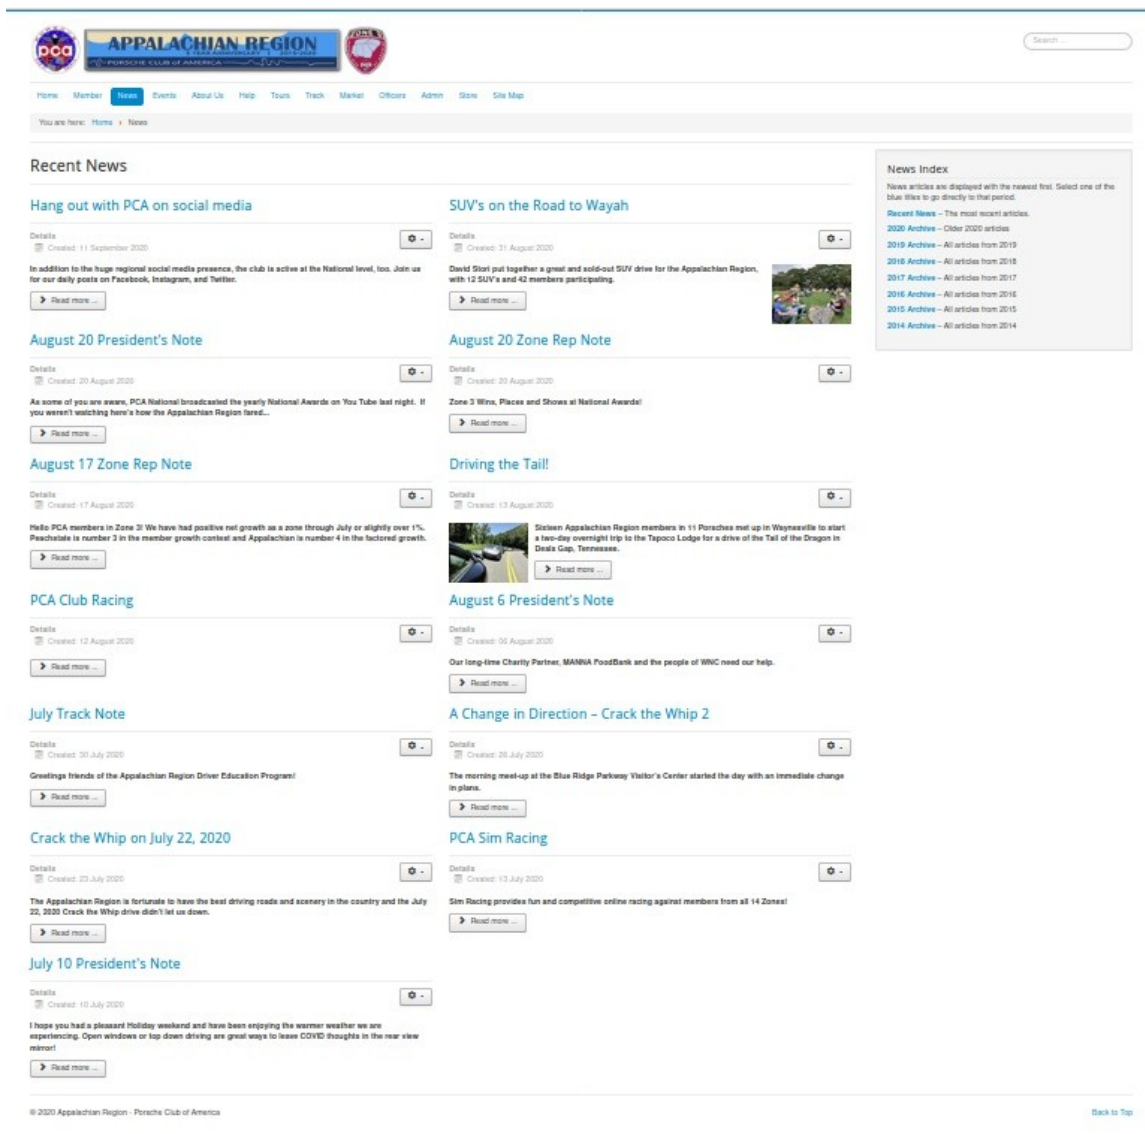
pca APPALACHIAN REGION PORSCHE CLUB OF AMERICA ZONE 3

Search ...

Home Member News Events About Us Help Tours Track Market Officers Admin Store Site Map

You are here: Home › News

Recent News

Hang out with PCA on social media

Details
Created: 11 September 2020

In addition to the huge regional social media presence, the club is active at the National level, too. Join us for our daily posts on Facebook, Instagram, and Twitter.

Read more ...

SUV's on the Road to Wayah

Details
Created: 31 August 2020

David Stori put together a great and sold-out SUV drive for the Appalachian Region, with 12 SUV's and 42 members participating.

Read more ...

August 20 President's Note

Details
Created: 20 August 2020

As some of you are aware, PCA National broadcasted the yearly National Awards on You Tube last night. If you weren't watching here's how the Appalachian Region fared...

Read more ...

August 20 Zone Rep Note

Details
Created: 20 August 2020

Zone 3 Wins, Places and Shows at National Awards!

Read more ...

August 17 Zone Rep Note

Details
Created: 17 August 2020

Hello PCA members in Zone 3! We have had positive net growth as a zone through July or slightly over 1%. Peachstate is number 3 in the member growth contest and Appalachian is number 4 in the factored growth.

Read more ...

Driving the Tail!

Details
Created: 13 August 2020

Sixteen Appalachian Region members in 11 Porsches met up in Waynesville to start a two-day overnight trip to the Tapoco Lodge for a drive of the Tail of the Dragon in Deals Gap, Tennessee.

Read more ...

PCA Club Racing

Details
Created: 12 August 2020

Read more ...

August 6 President's Note

Details
Created: 06 August 2020

Our long-time Charity Partner, MANNA FoodBank and the people of WNC need our help.

Read more ...

July Track Note

Details
Created: 30 July 2020

Greetings friends of the Appalachian Region Driver Education Program!

Read more ...

A Change in Direction – Crack the Whip 2

Details
Created: 28 July 2020

The morning meet-up at the Blue Ridge Parkway Visitor's Center started the day with an immediate change in plans.

Read more ...

Crack the Whip on July 22, 2020

Details
Created: 23 July 2020

The Appalachian Region is fortunate to have the best driving roads and scenery in the country and the July 22, 2020 Crack the Whip drive didn't let us down.

Read more ...

PCA Sim Racing

Details
Created: 13 July 2020

Sim Racing provides fun and competitive online racing against members from all 14 Zones!

Read more ...

July 10 President's Note

Details
Created: 10 July 2020

I hope you had a pleasant Holiday weekend and have been enjoying the warmer weather we are experiencing. Open windows or top down driving are great ways to leave COVID thoughts in the rear view mirror!

Read more ...

News Index

News articles are displayed with the newest first. Select one of the blue titles to go directly to that period.

Recent News – The most recent articles.
2020 Archive – Older 2020 articles
2019 Archive – All articles from 2019
2018 Archive – All articles from 2018
2017 Archive – All articles from 2017
2016 Archive – All articles from 2016
2015 Archive – All articles from 2015
2014 Archive – All articles from 2014

© 2020 Appalachian Region - Porsche Club of America

Back to Top